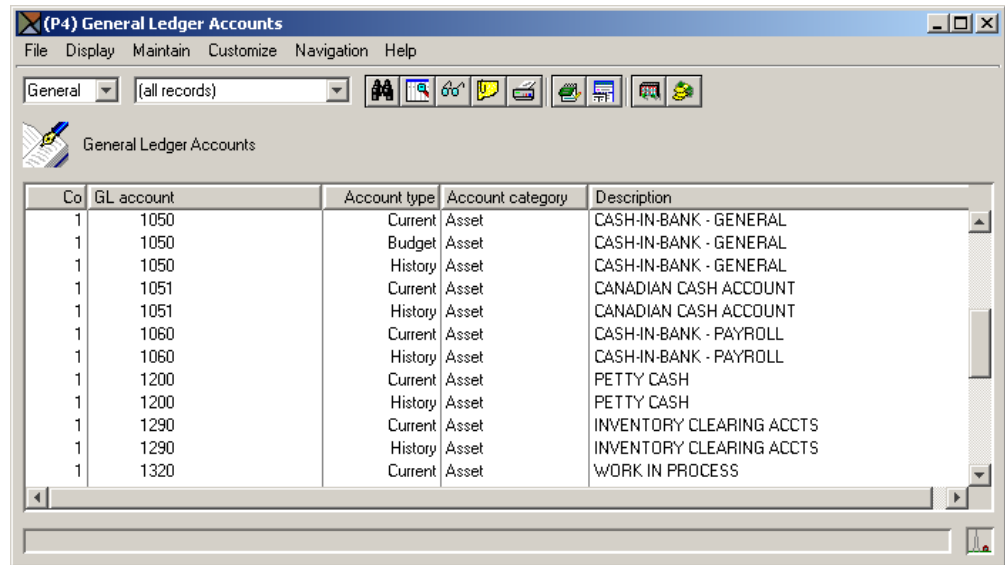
(P4) General Ledger Accounts

File Display Maintain Customize Navigation Help

General (all records)

General Ledger Accounts

| Co | GL account | Account type | Account category | Description |
|---|---|---|---|---|
| 1 | 1050 | Current | Asset | CASH-IN-BANK - GENERAL |
| 1 | 1050 | Budget | Asset | CASH-IN-BANK - GENERAL |
| 1 | 1050 | History | Asset | CASH-IN-BANK - GENERAL |
| 1 | 1051 | Current | Asset | CANADIAN CASH ACCOUNT |
| 1 | 1051 | History | Asset | CANADIAN CASH ACCOUNT |
| 1 | 1060 | Current | Asset | CASH-IN-BANK - PAYROLL |
| 1 | 1060 | History | Asset | CASH-IN-BANK - PAYROLL |
| 1 | 1200 | Current | Asset | PETTY CASH |
| 1 | 1200 | History | Asset | PETTY CASH |
| 1 | 1290 | Current | Asset | INVENTORY CLEARING ACCTS |
| 1 | 1290 | History | Asset | INVENTORY CLEARING ACCTS |
| 1 | 1320 | Current | Asset | WORK IN PROCESS |